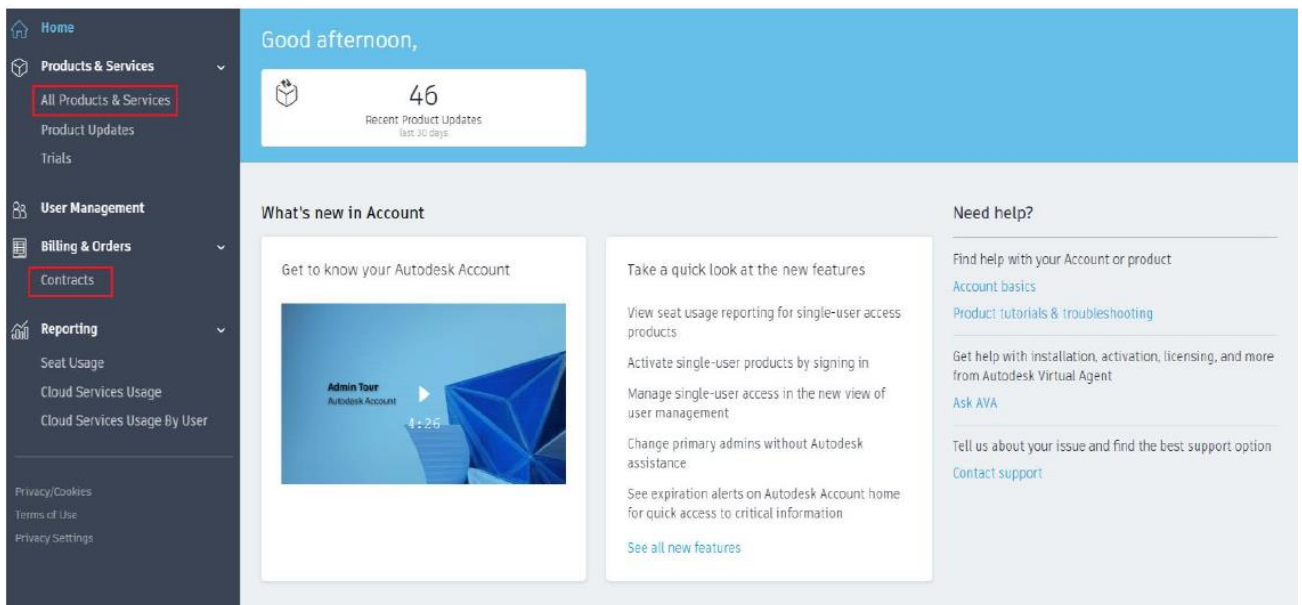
Home
Products & Services
All Products & Services
Product Updates
Trials
User Management
Billing & Orders
Contracts
Reporting
Seat Usage
Cloud Services Usage
Cloud Services Usage By User

Privacy/Cookies
Terms of Use
Privacy Settings

Good afternoon,

46
Recent Product Updates
last 30 days

What's new in Account

Get to know your Autodesk Account

Admin Tour
Autodesk Account
4:26

Take a quick look at the new features

View seat usage reporting for single-user access products

Activate single-user products by signing in

Manage single-user access in the new view of user management

Change primary admins without Autodesk assistance

See expiration alerts on Autodesk Account home for quick access to critical information

See all new features

Need help?

Find help with your Account or product
Account basics
Product tutorials & troubleshooting

Get help with installation, activation, licensing, and more from Autodesk Virtual Agent
Ask AVA

Tell us about your issue and find the best support option
Contact support